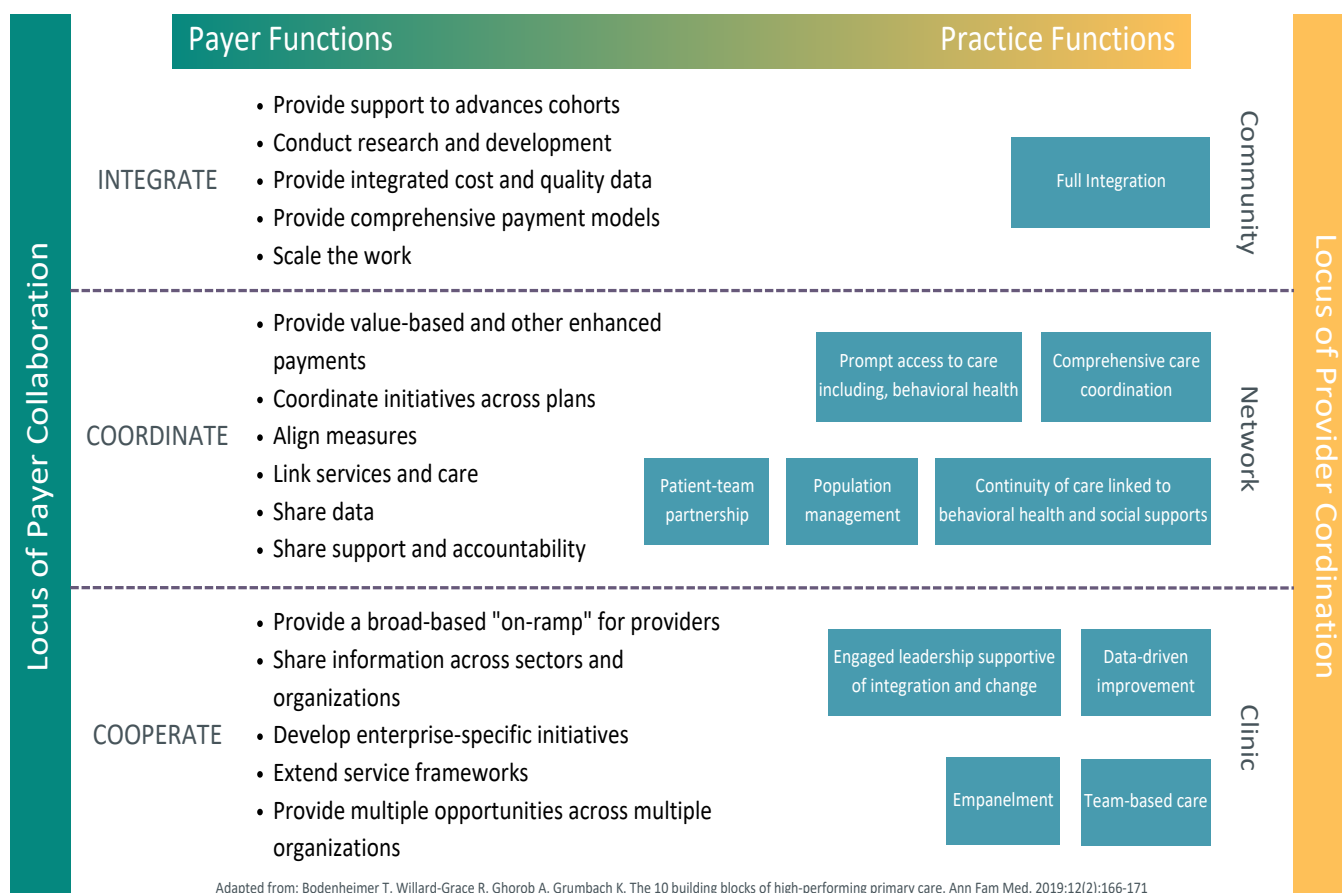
Locus of Payer Collaboration

Payer Functions

Practice Functions

Locus of Provider Cordination

INTEGRATE

• Provide support to advances cohorts
• Conduct research and development
• Provide integrated cost and quality data
• Provide comprehensive payment models
• Scale the work

Full Integration

Community

COORDINATE

• Provide value-based and other enhanced payments
• Coordinate initiatives across plans
• Align measures
• Link services and care
• Share data
• Share support and accountability

Prompt access to care including, behavioral health

Comprehensive care coordination

Patient-team partnership

Population management

Continuity of care linked to behavioral health and social supports

Network

COOPERATE

• Provide a broad-based "on-ramp" for providers
• Share information across sectors and organizations
• Develop enterprise-specific initiatives
• Extend service frameworks
• Provide multiple opportunities across multiple organizations

Engaged leadership supportive of integration and change

Data-driven improvement

Empanelment

Team-based care

Clinic

Adapted from: Bodenheimer T, Willard-Grace R, Ghorob A, Grumbach K. The 10 building blocks of high-performing primary care. Ann Fam Med. 2019;12(2):166-171